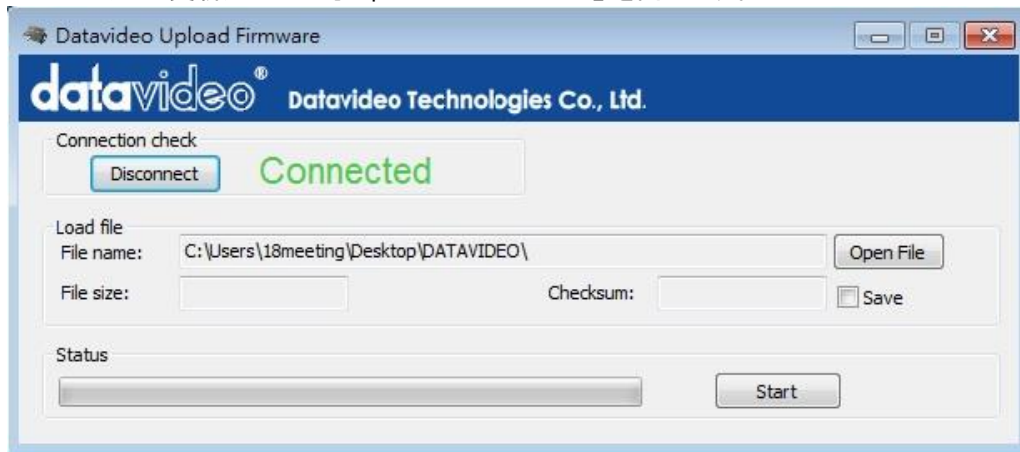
Datavideo Upload Firmware

datavideo® Datavideo Technologies Co., Ltd.

Connection check

Disconnect

Connected

Load file

File name: C:\Users\18meeting\Desktop\DATAVIDEO\

Open File

File size:

Checksum:

Save

Status

Start